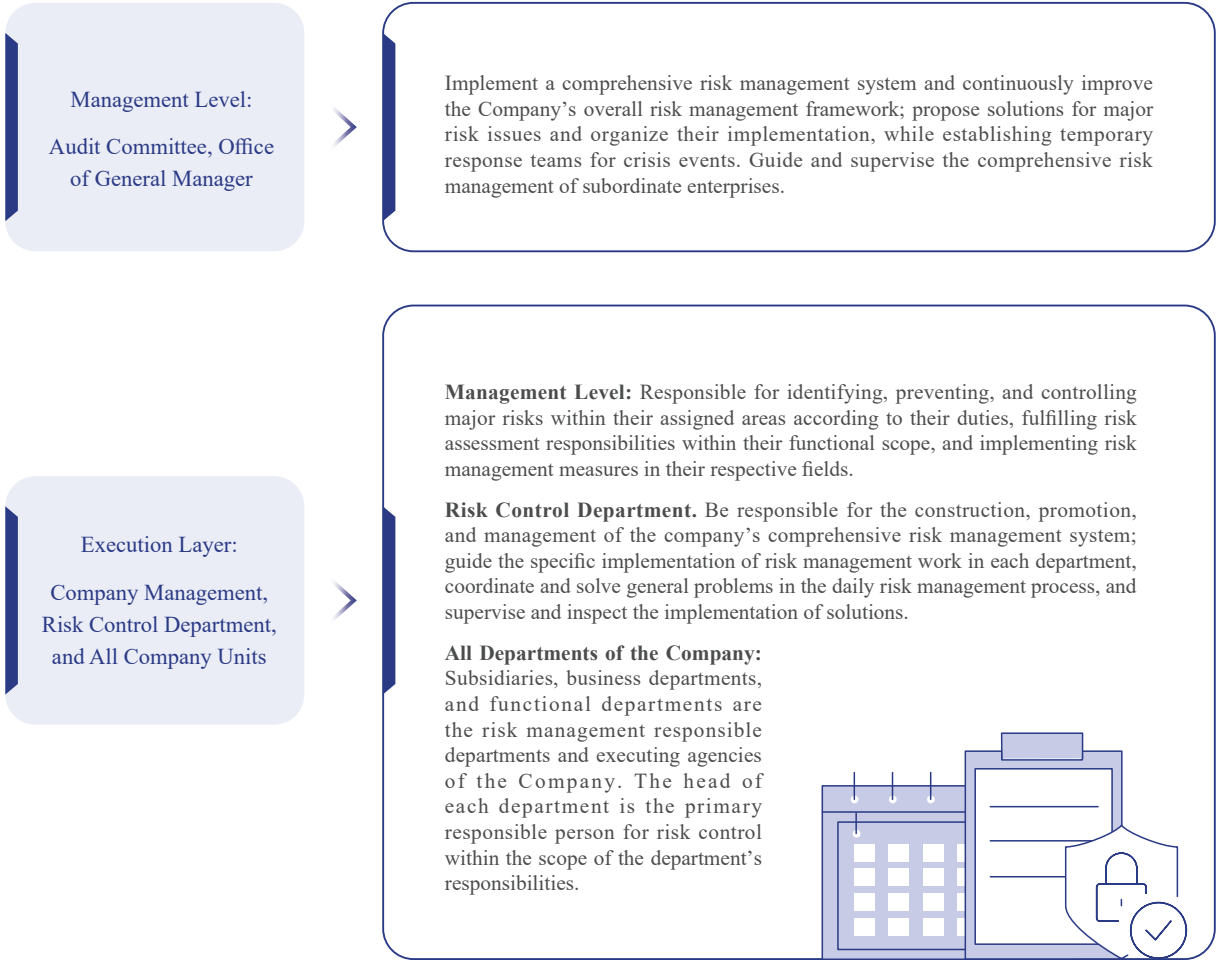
Management Level:

Audit Committee, Office of General Manager

Implement a comprehensive risk management system and continuously improve the Company's overall risk management framework; propose solutions for major risk issues and organize their implementation, while establishing temporary response teams for crisis events. Guide and supervise the comprehensive risk management of subordinate enterprises.

Execution Layer:

Company Management, Risk Control Department, and All Company Units

**Management Level:** Responsible for identifying, preventing, and controlling major risks within their assigned areas according to their duties, fulfilling risk assessment responsibilities within their functional scope, and implementing risk management measures in their respective fields.

**Risk Control Department.** Be responsible for the construction, promotion, and management of the company's comprehensive risk management system; guide the specific implementation of risk management work in each department, coordinate and solve general problems in the daily risk management process, and supervise and inspect the implementation of solutions.

**All Departments of the Company:** Subsidiaries, business departments, and functional departments are the risk management responsible departments and executing agencies of the Company. The head of each department is the primary responsible person for risk control within the scope of the department's responsibilities.